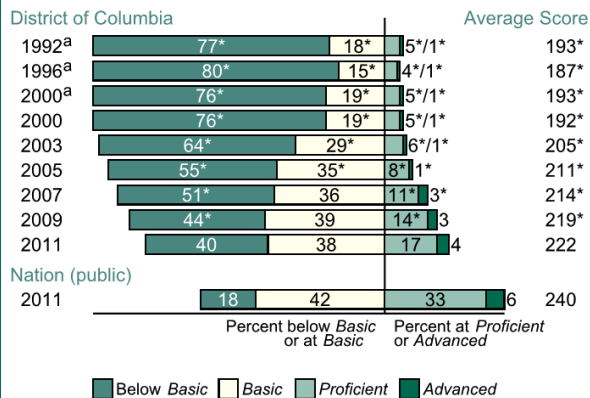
District of Columbia

Average Score

| Year | Below Basic | Basic | Proficient/Advanced | Average Score |
|---|---|---|---|---|
| 1992$^a$ | 77* | 18* | 5*/1* | 193* |
| 1996$^a$ | 80* | 15* | 4*/1* | 187* |
| 2000$^a$ | 76* | 19* | 5*/1* | 193* |
| 2000 | 76* | 19* | 5*/1* | 192* |
| 2003 | 64* | 29* | 6*/1* | 205* |
| 2005 | 55* | 35* | 8* 1* | 211* |
| 2007 | 51* | 36 | 11* 3* | 214* |
| 2009 | 44* | 39 | 14* 3 | 219* |
| 2011 | 40 | 38 | 17 4 | 222 |

Nation (public)

| Year | Below Basic | Basic | Proficient/Advanced | Average Score |
|---|---|---|---|---|
| 2011 | 18 | 42 | 33 6 | 240 |

Percent below *Basic* or at *Basic*

Percent at *Proficient* or *Advanced*

Below *Basic* *Basic* *Proficient* *Advanced*